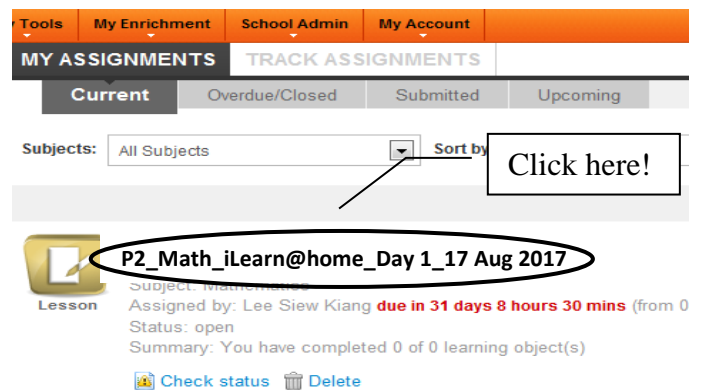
Tools | My Enrichment | School Admin | My Account

MY ASSIGNMENTS | TRACK ASSIGNMENTS

Current | Overdue/Closed | Submitted | Upcoming

Subjects: All Subjects | Sort by

Click here!

P2_Math_iLearn@home_Day 1_17 Aug 2017

Lesson

Subject: Mathematics

Assigned by: Lee Siew Kiang due in 31 days 8 hours 30 mins (from 0

Status: open

Summary: You have completed 0 of 0 learning object(s)

Check status | Delete